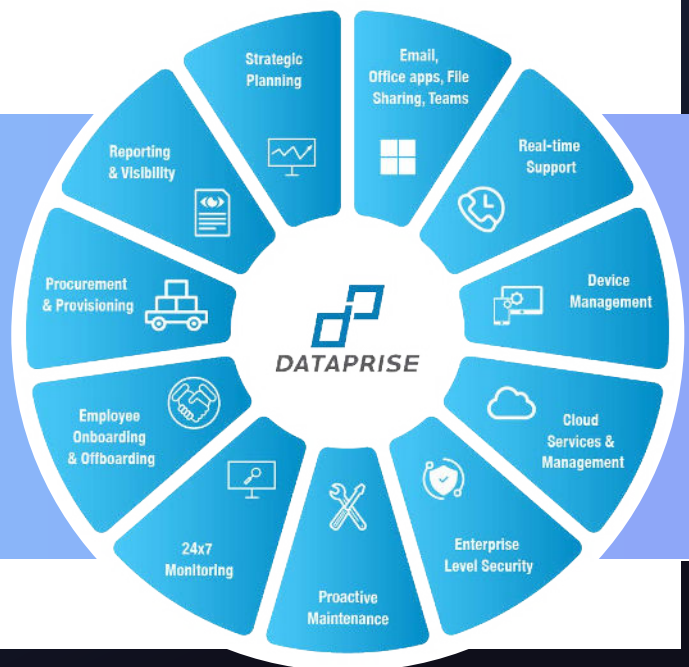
Strategic Planning

Email, Office apps, File Sharing, Teams

Real-time Support

Device Management

Cloud Services & Management

Enterprise Level Security

Proactive Maintenance

24x7 Monitoring

Employee Onboarding & Offboarding

Procurement & Provisioning

Reporting & Visibility

DATAPRISE